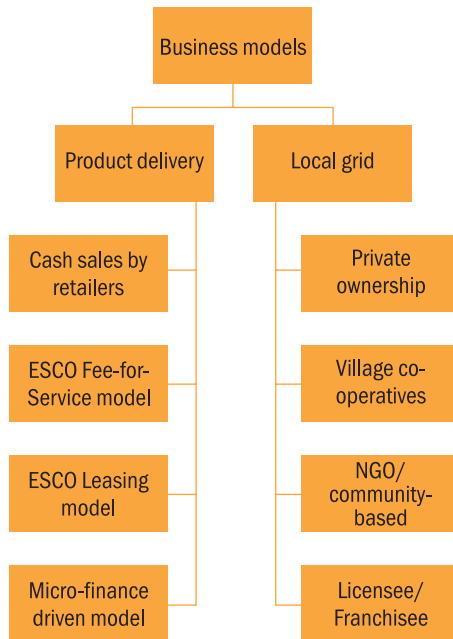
Business models

Product delivery

Local grid

Cash sales by retailers

ESCO Fee-for-Service model

ESCO Leasing model

Micro-finance driven model

Private ownership

Village co-operatives

NGO/ community-based

Licensee/ Franchisee